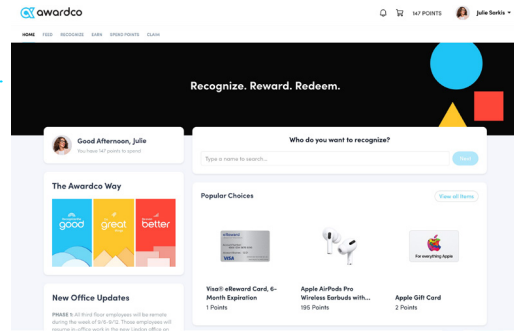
awardco

147 POINTS Julie Sorkis

HOME FEED RECOGNIZE EARN SPEND POINTS CLAIM

Recognize. Reward. Redeem.

Good Afternoon, Julie
You have 147 points to spend

Who do you want to recognize?

Type a name to search...

Next

The Awardco Way

good

great

better

Popular Choices

View all items

eReward

VISA

For everything Apple

Visa® eReward Card, 6-Month Expiration
1 Points

Apple AirPods Pro Wireless Earbuds with...
195 Points

Apple Gift Card
2 Points

New Office Updates

PHASE 1: All third floor employees will be remote during the week of 8/6-8/12. These employees will resume in office work in the new Lindon office on